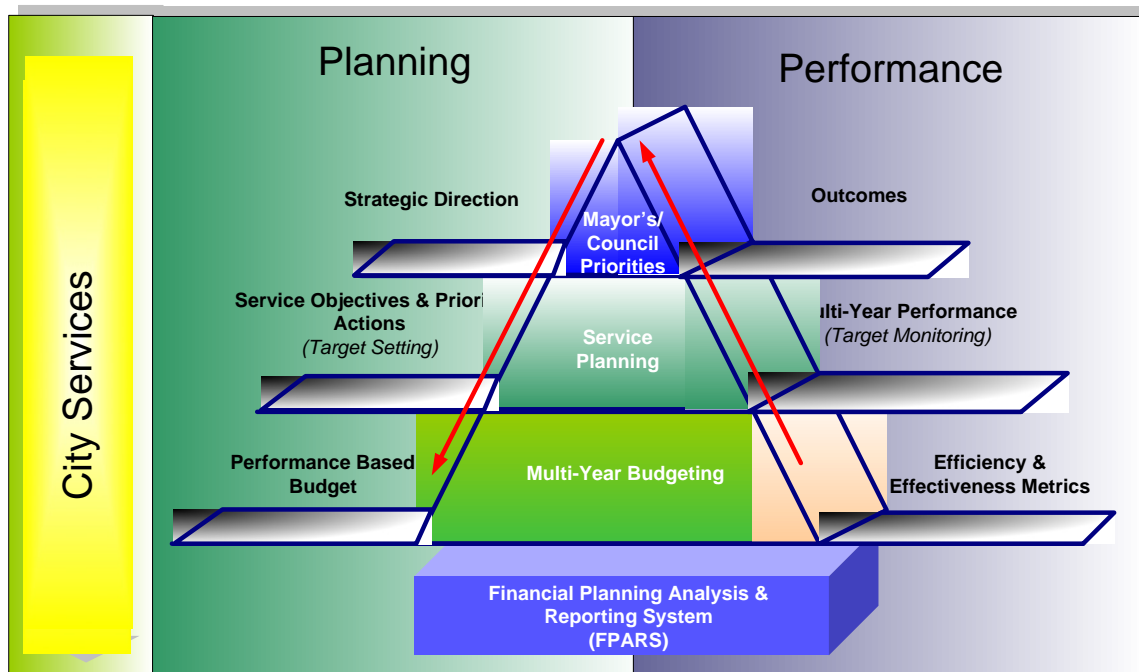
City Services

Planning

Performance

Strategic Direction

Mayor's/ Council Priorities

Outcomes

Service Objectives & Priori Actions
(Target Setting)

Service Planning

ulti-Year Performance
(Target Monitoring)

Performance Based Budget

Multi-Year Budgeting

Efficiency & Effectiveness Metrics

Financial Planning Analysis & Reporting System (FPARS)